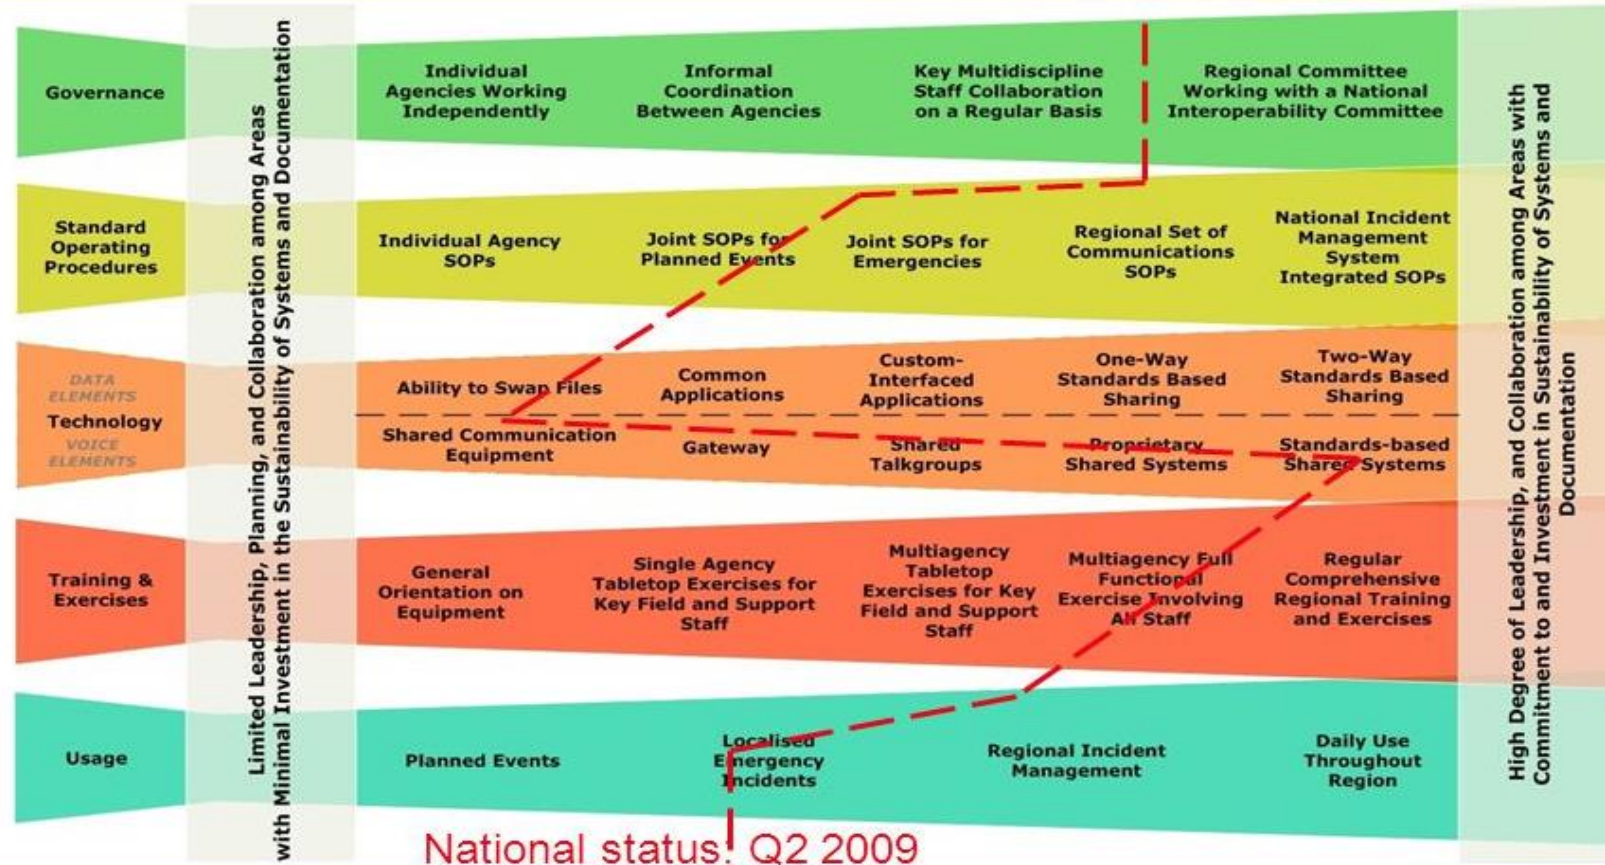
Governance

Standard Operating Procedures

DATA ELEMENTS
Technology
VOICE ELEMENTS

Training & Exercises

Usage

Limited Leadership, Planning, and Collaboration among Areas with Minimal Investment in the Sustainability of Systems and Documentation

Individual Agencies Working Independently

Informal Coordination Between Agencies

Key Multidiscipline Staff Collaboration on a Regular Basis

Regional Committee Working with a National Interoperability Committee

Individual Agency SOPs

Joint SOPs for Planned Events

Joint SOPs for Emergencies

Regional Set of Communications SOPs

National Incident Management System Integrated SOPs

Ability to Swap Files

Common Applications

Custom-Interfaced Applications

One-Way Standards Based Sharing

Two-Way Standards Based Sharing

Shared Communication Equipment

Gateway

Shared Talkgroups

Proprietary Shared Systems

Standards-based Shared Systems

General Orientation on Equipment

Single Agency Tabletop Exercises for Key Field and Support Staff

Multiagency Tabletop Exercises for Key Field and Support Staff

Multiagency Full Functional Exercise Involving All Staff

Regular Comprehensive Regional Training and Exercises

Planned Events

Localised Emergency Incidents

Regional Incident Management

Daily Use Throughout Region

High Degree of Leadership, and Collaboration among Areas with Commitment to and Investment in Sustainability of Systems and Documentation

National status: Q2 2009